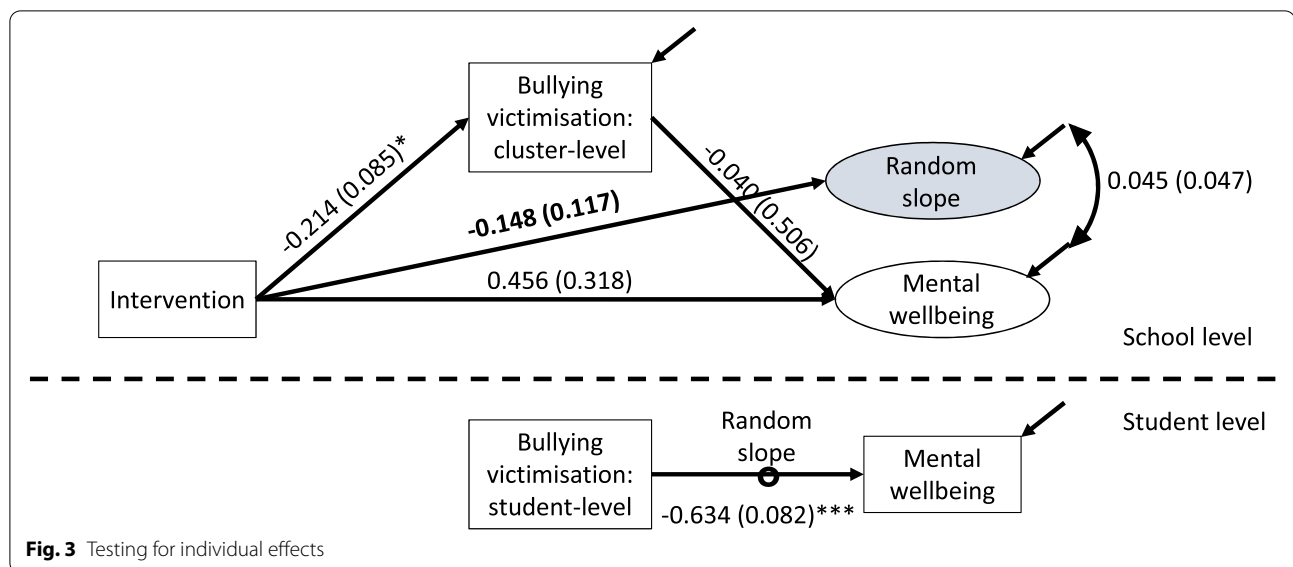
Bullying victimisation: cluster-level

-0.214 (0.085)*

-0.040 (0.506)

Random slope

0.045 (0.047)

**-0.148 (0.117)**

Intervention

0.456 (0.318)

Mental wellbeing

School level

Student level

Bullying victimisation: student-level

Random slope

Mental wellbeing

-0.634 (0.082)***

**Fig. 3** Testing for individual effects